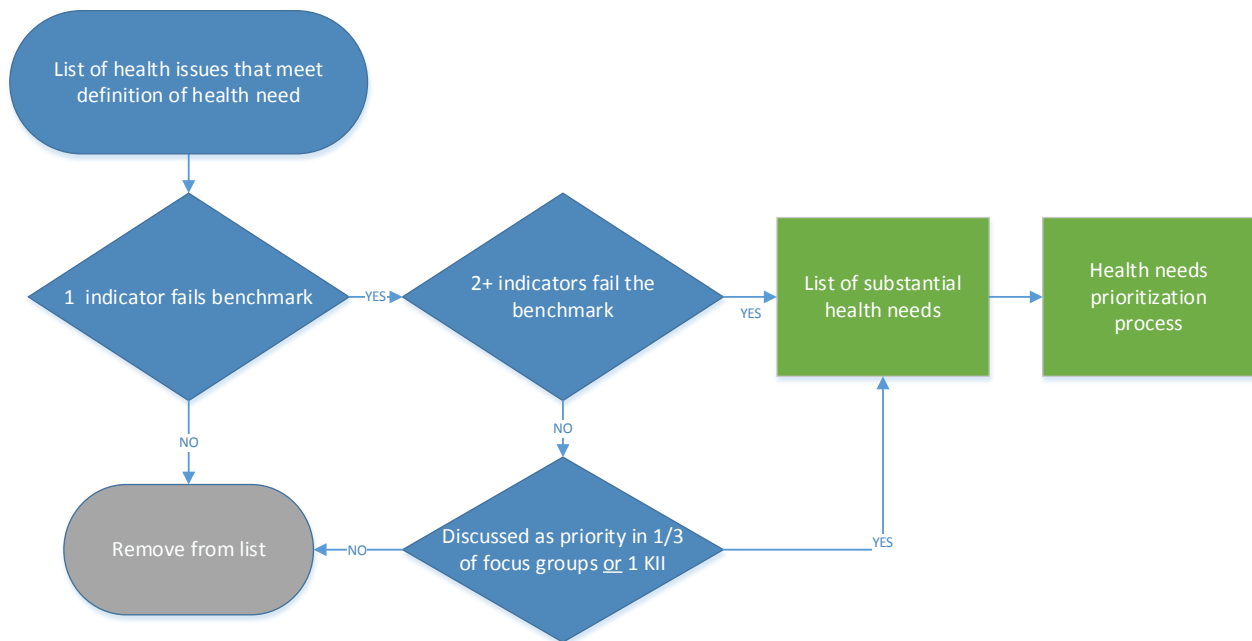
List of health issues that meet definition of health need

1 indicator fails benchmark

YES

2+ indicators fail the benchmark

YES

List of substantial health needs

Health needs prioritization process

NO

NO

Remove from list

NO

Discussed as priority in 1/3 of focus groups or 1 KII

YES